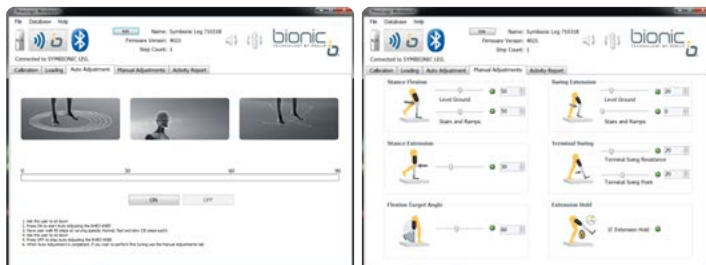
File Database Help

Edit

Name: Symbionic Leg 710318

Firmware Version: 4021

Step Count: 1

bionic

TECHNOLOGY BY ÖSSUR

Connected to SYMBIONIC LEG.

Calibration | Loading | Auto Adjustment | Manual Adjustments | Activity Report

0 30 60 90

ON OFF

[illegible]

File Database Help

Edit

Name: Symbionic Leg 710318

Firmware Version: 4021

Step Count: 1

bionic

TECHNOLOGY BY ÖSSUR

Connected to SYMBIONIC LEG.

Calibration | Loading | Auto Adjustment | Manual Adjustments | Activity Report

Stance Flexion

Level Ground 50

Stairs and Ramps 50

Swing Extension

Level Ground 20

Stairs and Ramps 0

Stance Extension

50

Terminal Swing

Terminal Swing Resistance 20

Terminal Swing Point 20

Flexion Target Angle

60

Extension Hold

Extension Hold